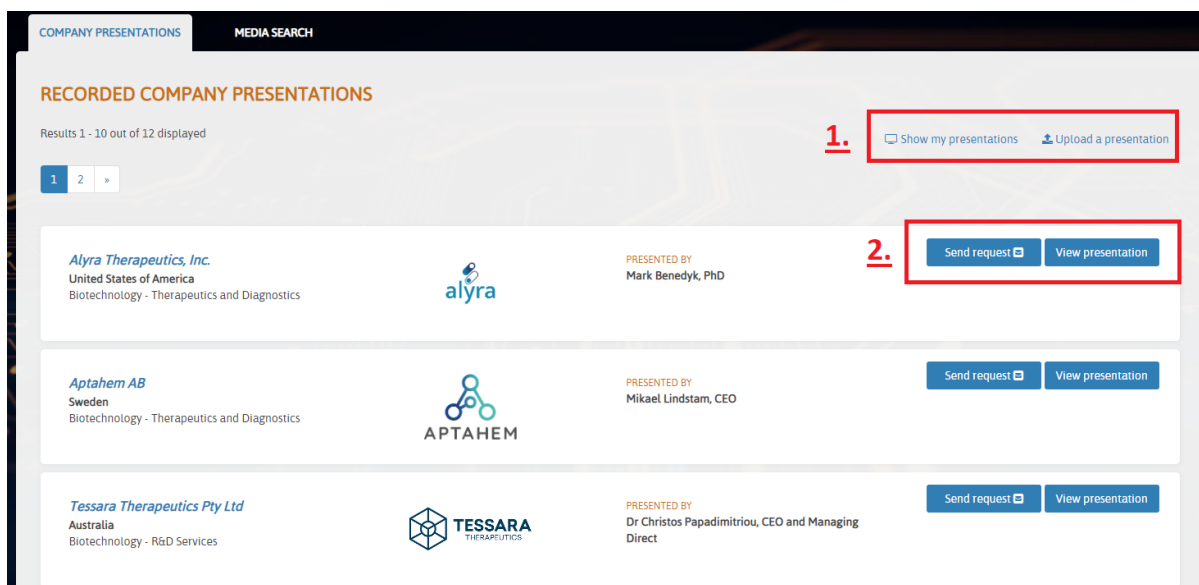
COMPANY PRESENTATIONS MEDIA SEARCH

RECORDED COMPANY PRESENTATIONS

Results 1 - 10 out of 12 displayed

1. Show my presentations Upload a presentation

1 2 »

Alyra Therapeutics, Inc.
United States of America
Biotechnology - Therapeutics and Diagnostics

alyra

PRESENTED BY
Mark Benedyk, PhD

2. Send request View presentation

Aptahem AB
Sweden
Biotechnology - Therapeutics and Diagnostics

APTAHEM

PRESENTED BY
Mikael Lindstam, CEO

Send request View presentation

Tessara Therapeutics Pty Ltd
Australia
Biotechnology - R&D Services

TESSARA THERAPEUTICS

PRESENTED BY
Dr Christos Papadimitriou, CEO and Managing Direct

Send request View presentation